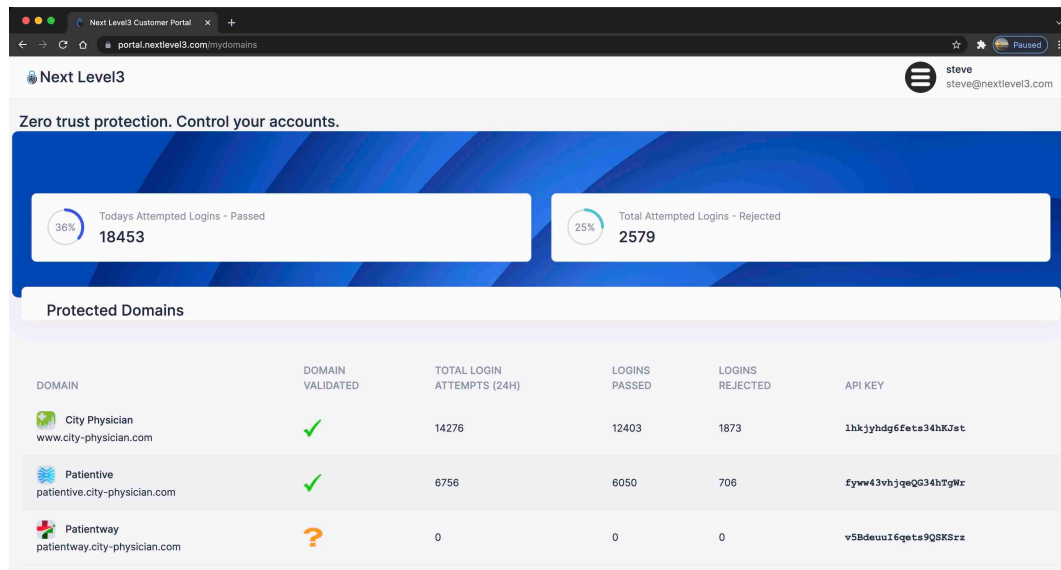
Next Level3 Customer Portal ×
portal.nextlevel3.com/mydomains
Paused

Next Level3
steve
steve@nextlevel3.com

Zero trust protection. Control your accounts.

36% Todays Attempted Logins - Passed
18453

25% Total Attempted Logins - Rejected
2579

Protected Domains

| DOMAIN | DOMAIN VALIDATED | TOTAL LOGIN ATTEMPTS (24H) | LOGINS PASSED | LOGINS REJECTED | API KEY |
|---|---|---|---|---|---|
| City Physician www.city-physician.com | ✓ | 14276 | 12403 | 1873 | lhkjyhdg6fets34hKJst |
| Patientive patientive.city-physician.com | ✓ | 6756 | 6050 | 706 | fyww43vhjqeQG34hTgWr |
| Patientway patientway.city-physician.com | ? | 0 | 0 | 0 | v5BdeuuI6qets9QSKSrz |